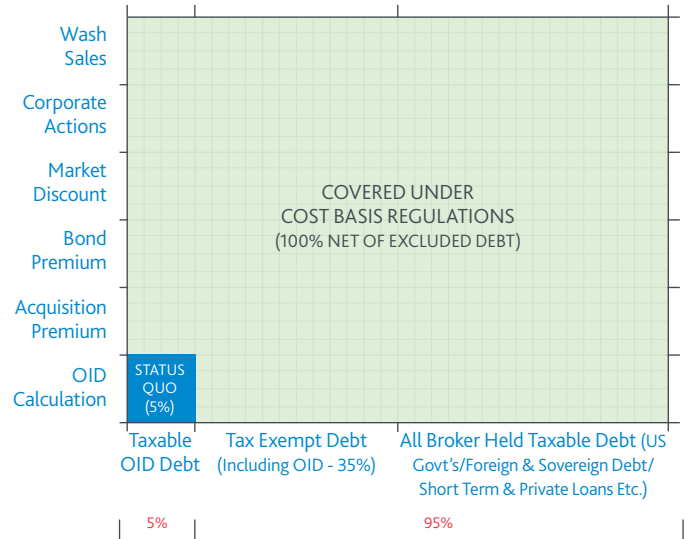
Wash Sales

Corporate Actions

Market Discount

Bond Premium

Acquisition Premium

OID Calculation

COVERED UNDER COST BASIS REGULATIONS (100% NET OF EXCLUDED DEBT)

STATUS QUO (5%)

Taxable OID Debt

Tax Exempt Debt (Including OID - 35%)

All Broker Held Taxable Debt (US Govt's/Foreign & Sovereign Debt/ Short Term & Private Loans Etc.)

5%

95%